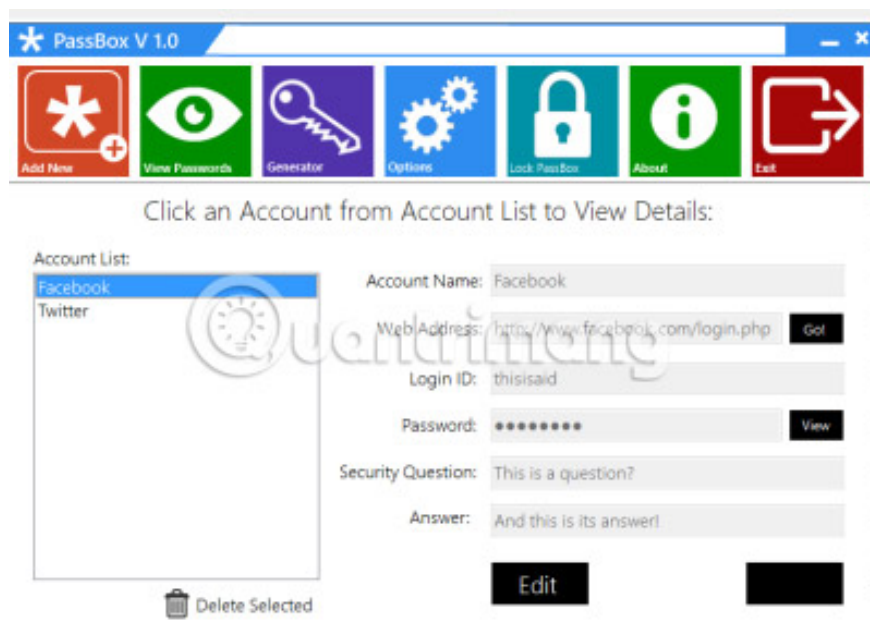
PassBox V 1.0

Add New
View Passwords
Generator
Options
Lock PassBox
About
Exit

Click an Account from Account List to View Details:

Account List:
Facebook
Twitter

Delete Selected

Account Name: Facebook
Web Address: http://www.facebook.com/login.php
Go!
Login ID: thisisaid
Password: ●●●●●●●●●
View
Security Question: This is a question?
Answer: And this is its answer!

Edit

Quantrimang